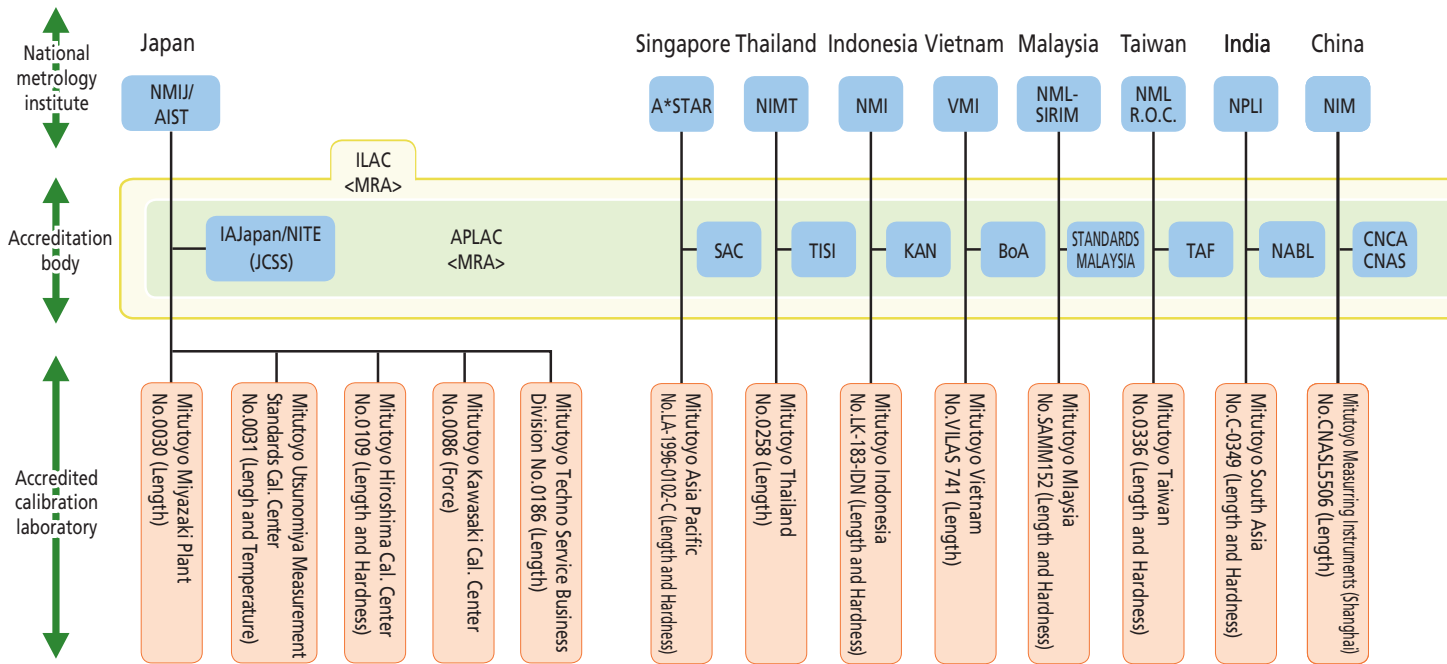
National metrology institute

Accreditation body

Accredited calibration laboratory

Japan

Singapore Thailand Indonesia Vietnam Malaysia Taiwan India China

NMIJ/ AIST

A*STAR

NIMT

NMI

VMI

NML-SIRIM

NML R.O.C.

NPLI

NIM

ILAC <MRA>

IAJapan/NITE (JCSS)

APLAC <MRA>

SAC

TISI

KAN

BoA

STANDARDS MALAYSIA

TAF

NABL

CNCA CNAS

Mitutoyo Miyazaki Plant No.0030 (Length)

Mitutoyo Utsunomiya Measurement Standards Cal. Center No.0031 (Length and Temperature)

Mitutoyo Hiroshima Cal. Center No.0109 (Length and Hardness)

Mitutoyo Kawasaki Cal. Center No.0086 (Force)

Mitutoyo Techno Service Business Division No.0186 (Length)

Mitutoyo Asia Pacific No.LA-1996-0102-C (Length and Hardness)

Mitutoyo Thailand No.0258 (Length)

Mitutoyo Indonesia No.LK-183-IDN (Length and Hardness)

Mitutoyo Vietnam No.VILAS 741 (Length)

Mitutoyo Mlaysia No.SAMM152 (Length and Hardness)

Mitutoyo Taiwan No.0336 (Length and Hardness)

Mitutoyo South Asia No.C-0349 (Length and Hardness)

Mitutoyo Measuring Instruments (Shanghai) No.CNASL5506 (Length)